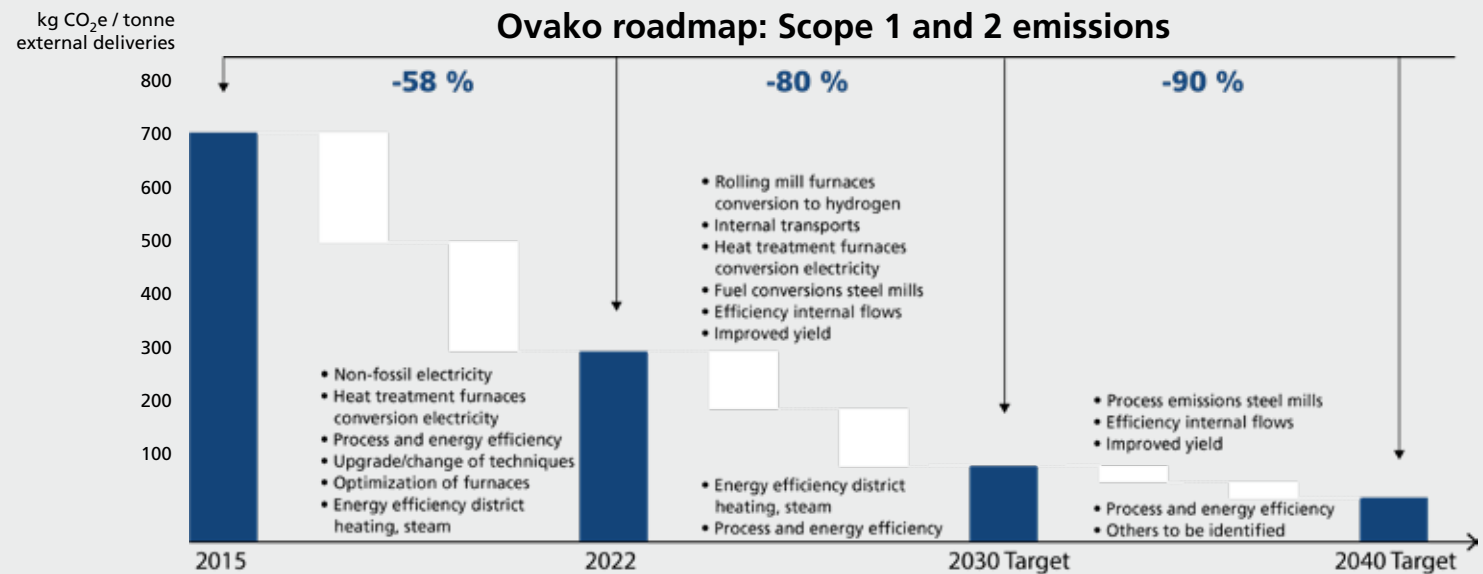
kg $CO_2$e / tonne external deliveries

Ovako roadmap: Scope 1 and 2 emissions

800
700
600
500
400
300
200
100

-58 %

-80 %

-90 %

• Non-fossil electricity
• Heat treatment furnaces conversion electricity
• Process and energy efficiency
• Upgrade/change of techniques
• Optimization of furnaces
• Energy efficiency district heating, steam

• Rolling mill furnaces conversion to hydrogen
• Internal transports
• Heat treatment furnaces conversion electricity
• Fuel conversions steel mills
• Efficiency internal flows
• Improved yield

• Energy efficiency district heating, steam
• Process and energy efficiency

• Process emissions steel mills
• Efficiency internal flows
• Improved yield

• Process and energy efficiency
• Others to be identified

2015
2022
2030 Target
2040 Target